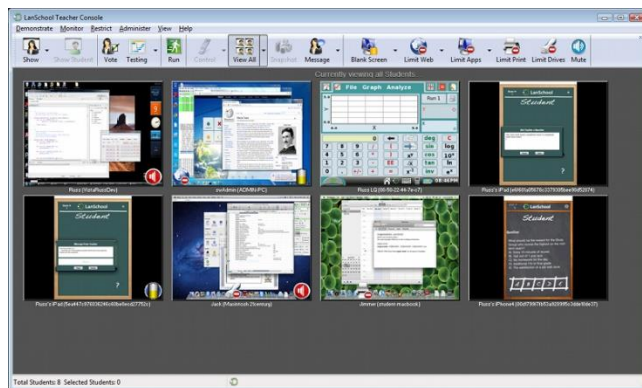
LanSchool Teacher Console

Demonstrate Monitor Restrict Administer View Help

Show Show Student Vote Testing Run Control View All Snapshot Message Blank Screen Limit Web Limit Apps Limit Print Limit Drives Mute

Currently viewing all Students

File Graph Analyze

Run 1

Student

Student

Student

Puzz (VistaPuzzDev)

sysAdmin (ADMIN-PC)

Puzz LQ (00-90-22-44-7e-c7)

Puzz's iPad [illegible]

Puzz's iPad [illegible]

Jack (Macintosh 2boring)

Jimmer (student-macbook)

Puzz's iPhone4 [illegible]

Total Students: 8 Selected Students: 0